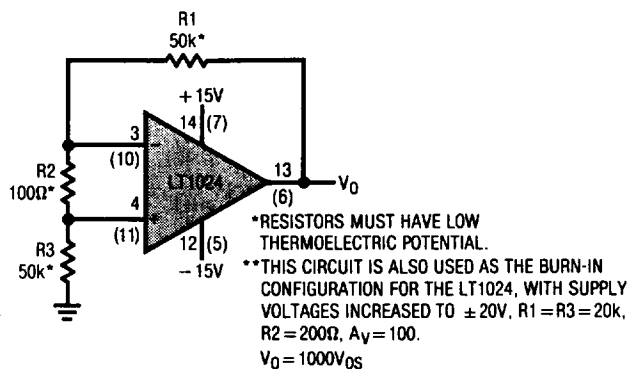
R1
50k*

+15V
14 (7)

3
(10)

R2
100Ω*

4
(11)

LT1024

13
(6)

$V_O$

R3
50k*

12 (5)
−15V

*RESISTORS MUST HAVE LOW THERMOELECTRIC POTENTIAL.

**THIS CIRCUIT IS ALSO USED AS THE BURN-IN CONFIGURATION FOR THE LT1024, WITH SUPPLY VOLTAGES INCREASED TO ±20V, R1 = R3 = 20k, R2 = 200Ω, $A_V$ = 100.

$V_O = 1000V_{OS}$